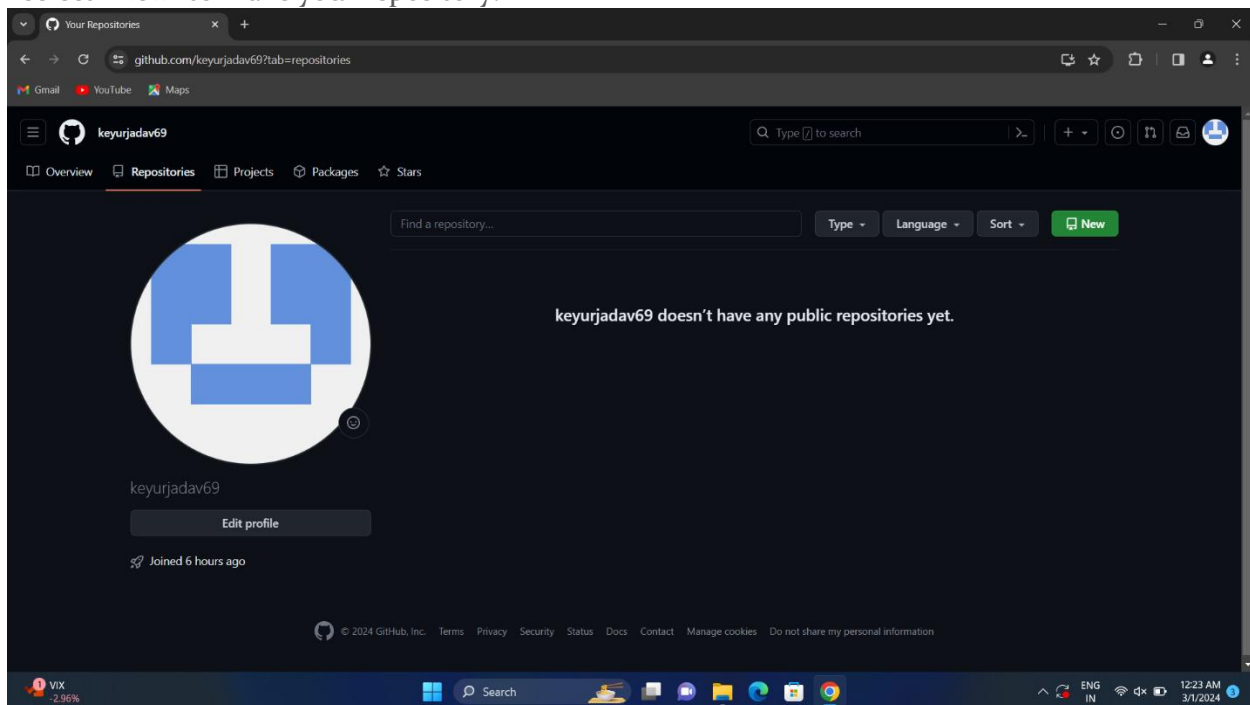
Your Repositories

github.com/keyurjadav69?tab=repositories

Gmail YouTube Maps

keyurjadav69

Type / to search

Overview Repositories Projects Packages Stars

Find a repository...

Type Language Sort New

keyurjadav69 doesn’t have any public repositories yet.

keyurjadav69

Edit profile

Joined 6 hours ago

© 2024 GitHub, Inc. Terms Privacy Security Status Docs Contact Manage cookies Do not share my personal information

VIX
-2.96%

Search

ENG
IN

12:23 AM
3/1/2024